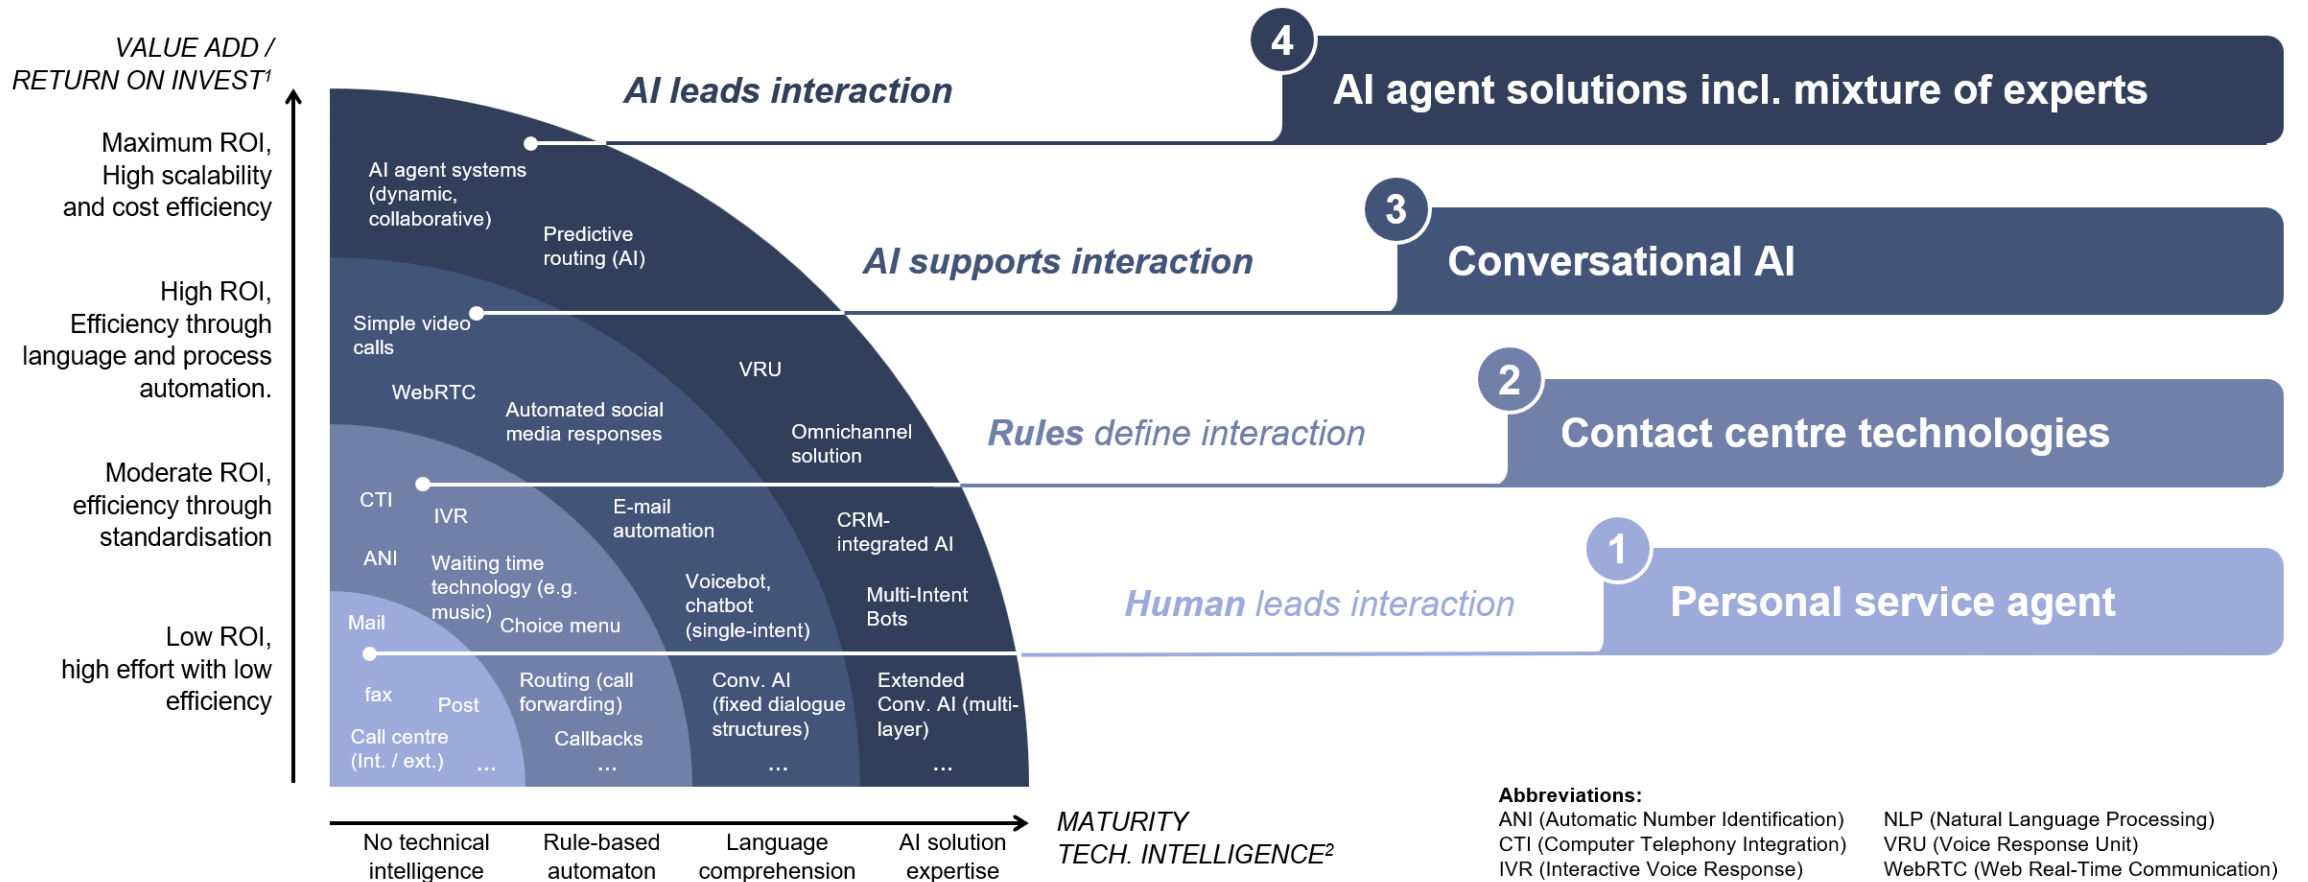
VALUE ADD / RETURN ON INVEST$^1$

Maximum ROI, High scalability and cost efficiency

High ROI, Efficiency through language and process automation.

Moderate ROI, efficiency through standardisation

Low ROI, high effort with low efficiency

AI leads interaction

4 AI agent solutions incl. mixture of experts

AI agent systems (dynamic, collaborative)

Predictive routing (AI)

AI supports interaction

3 Conversational AI

Simple video calls

VRU

WebRTC

Automated social media responses

Omnichannel solution

Rules define interaction

2 Contact centre technologies

CTI

IVR

E-mail automation

CRM-integrated AI

ANI

Waiting time technology (e.g. music)

Voicebot, chatbot (single-intent)

Multi-Intent Bots

Choice menu

Human leads interaction

1 Personal service agent

Mail

fax

Post

Routing (call forwarding)

Conv. AI (fixed dialogue structures)

Extended Conv. AI (multi-layer)

Call centre (Int. / ext.) ...

Callbacks ...

...

...

No technical intelligence

Rule-based automaton

Language comprehension

AI solution expertise

MATURITY TECH. INTELLIGENCE$^2$

Abbreviations:
ANI (Automatic Number Identification)
CTI (Computer Telephony Integration)
IVR (Interactive Voice Response)
NLP (Natural Language Processing)
VRU (Voice Response Unit)
WebRTC (Web Real-Time Communication)